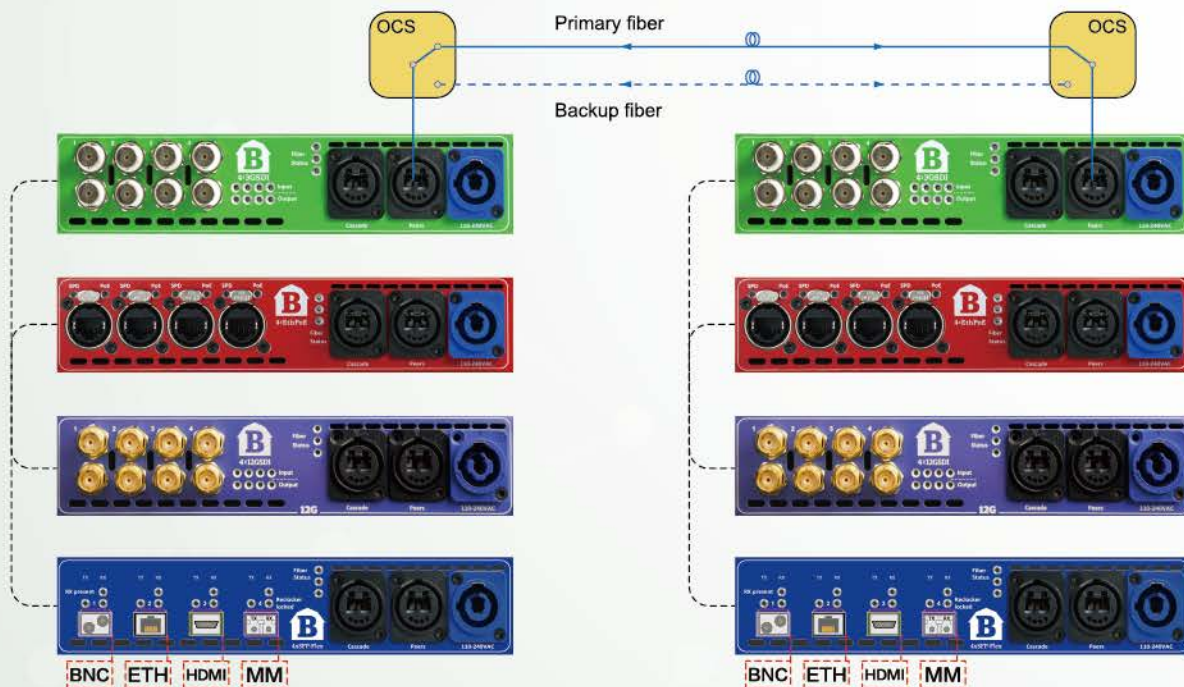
OCS

Primary fiber

OCS

Backup fiber

B 4×3GSDI Fiber Status Input Output Cascade Peers 110-240VAC

B 4×3GSDI Fiber Status Input Output Cascade Peers 110-240VAC

SFD PoE SFD PoE SFD PoE SFD PoE B 4×EthPoE Fiber Status Cascade Peers 110-240VAC

SFD PoE SFD PoE SFD PoE SFD PoE B 4×EthPoE Fiber Status Cascade Peers 110-240VAC

1 2 3 4 B 4×12GSDI Fiber Status Input Output 12G Cascade Peers 110-240VAC

1 2 3 4 B 4×12GSDI Fiber Status Input Output 12G Cascade Peers 110-240VAC

Fiber Status RX present 1 2 3 4 Reclocker locked B 4×SFP-Flex Cascade Peers 110-240VAC

Fiber Status RX present 1 2 3 4 Reclocker locked B 4×SFP-Flex Cascade Peers 110-240VAC

BNC ETH HDMI MM

BNC ETH HDMI MM